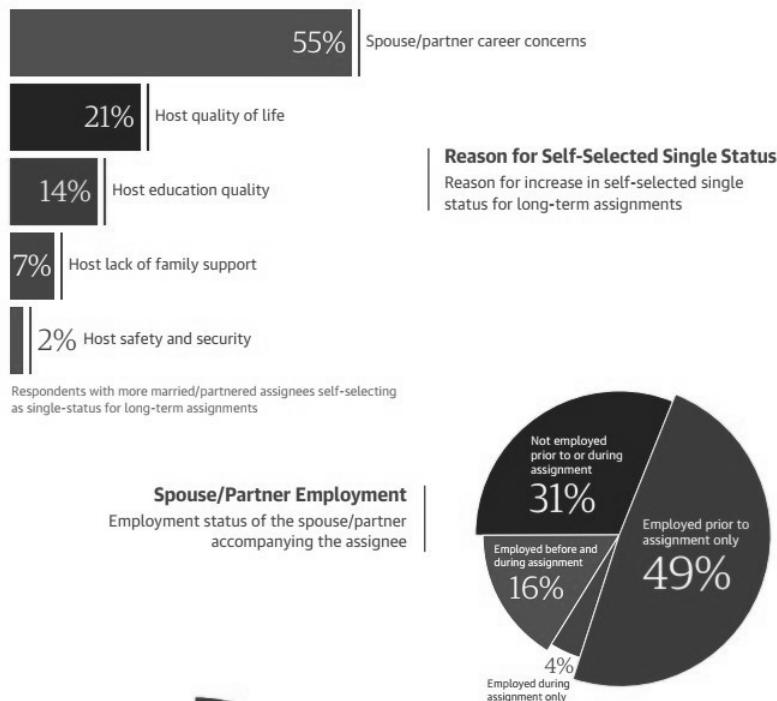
55% Spouse/partner career concerns

21% Host quality of life

14% Host education quality

7% Host lack of family support

2% Host safety and security

Respondents with more married/partnered assignees self-selecting as single-status for long-term assignments

**Reason for Self-Selected Single Status**
Reason for increase in self-selected single status for long-term assignments

**Spouse/Partner Employment**
Employment status of the spouse/partner accompanying the assignee

Not employed prior to or during assignment
31%

Employed prior to assignment only
49%

Employed before and during assignment
16%

4%
Employed during assignment only